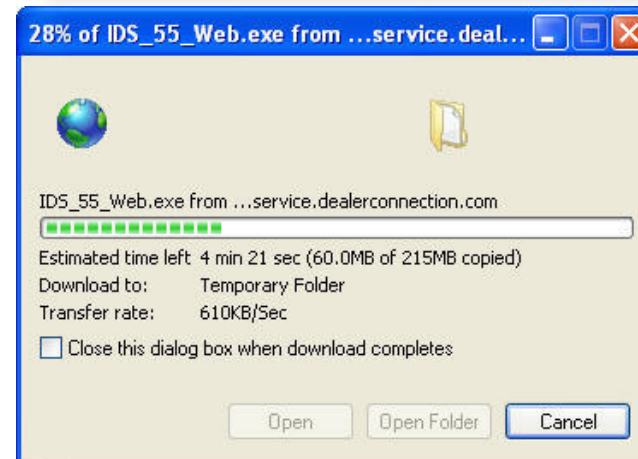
28% of IDS_55_Web.exe from ...service.deal...

IDS_55_Web.exe from ...service.dealerconnection.com

Estimated time left 4 min 21 sec (60.0MB of 215MB copied)
Download to: Temporary Folder
Transfer rate: 610KB/Sec

Close this dialog box when download completes

Open
Open Folder
Cancel